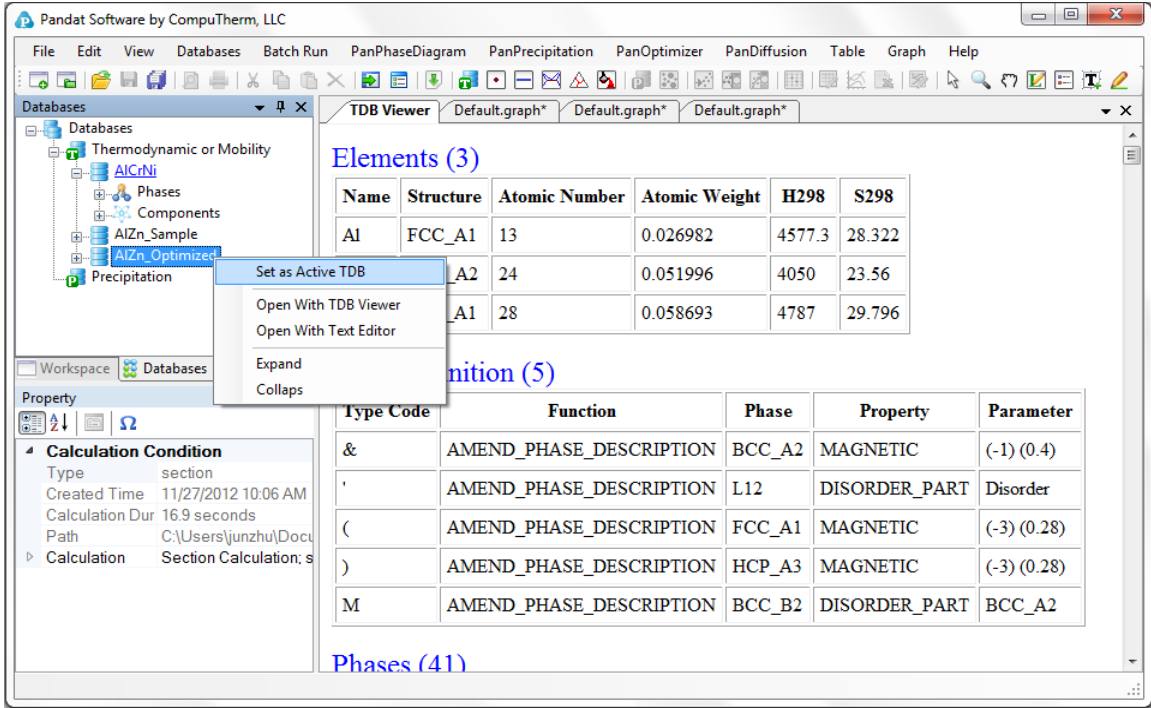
Pandat Software by CompuTherm, LLC

File Edit View Databases Batch Run PanPhaseDiagram PanPrecipitation PanOptimizer PanDiffusion Table Graph Help

Databases

Databases
Thermodynamic or Mobility
AlCrNi
Phases
Components
AlZn_Sample
AlZn_Optimized
Precipitation

Set as Active TDB
Open With TDB Viewer
Open With Text Editor
Expand
Collaps

Workspace Databases

Property

Calculation Condition
Type section
Created Time 11/27/2012 10:06 AM
Calculation Dur 16.9 seconds
Path C:\Users\junzhu\Docu
Calculation Section Calculation; s

TDB Viewer Default.graph* Default.graph* Default.graph*

Elements (3)

| Name | Structure | Atomic Number | Atomic Weight | H298 | S298 |
|---|---|---|---|---|---|
| Al | FCC_A1 | 13 | 0.026982 | 4577.3 | 28.322 |
| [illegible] | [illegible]_A2 | 24 | 0.051996 | 4050 | 23.56 |
| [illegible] | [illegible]_A1 | 28 | 0.058693 | 4787 | 29.796 |

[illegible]nition (5)

| Type Code | Function | Phase | Property | Parameter |
|---|---|---|---|---|
| & | AMEND_PHASE_DESCRIPTION | BCC_A2 | MAGNETIC | (-1) (0.4) |
| ' | AMEND_PHASE_DESCRIPTION | L12 | DISORDER_PART | Disorder |
| ( | AMEND_PHASE_DESCRIPTION | FCC_A1 | MAGNETIC | (-3) (0.28) |
| ) | AMEND_PHASE_DESCRIPTION | HCP_A3 | MAGNETIC | (-3) (0.28) |
| M | AMEND_PHASE_DESCRIPTION | BCC_B2 | DISORDER_PART | BCC_A2 |

Phases (41)